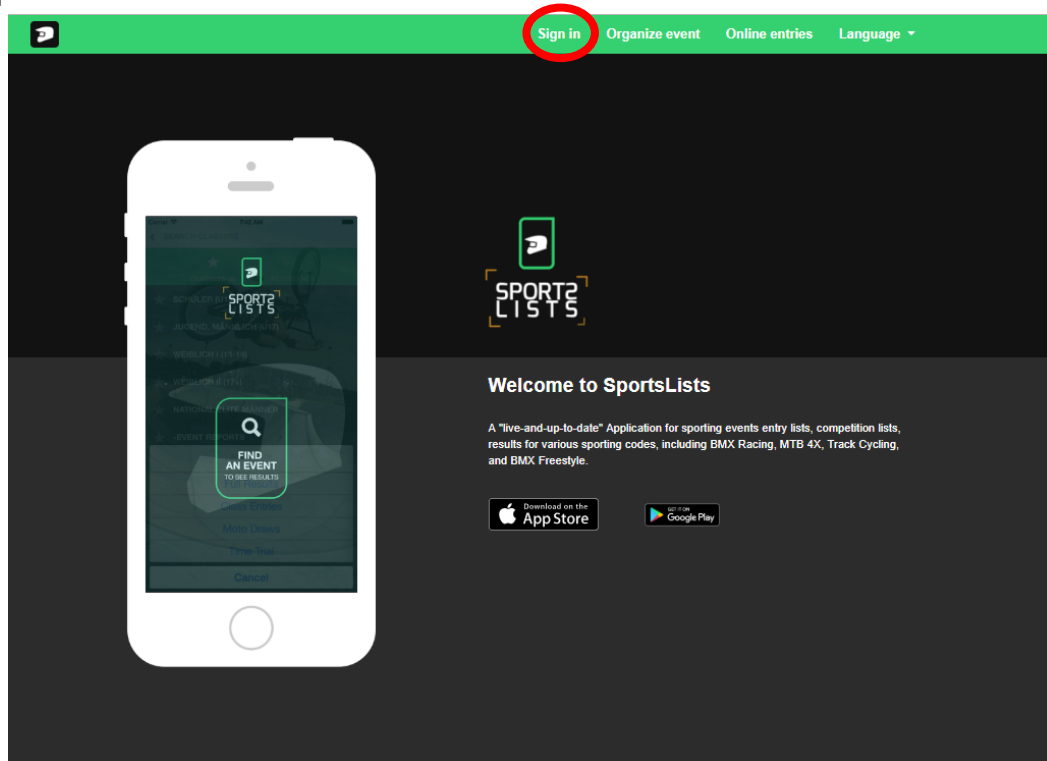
Sign in Organize event Online entries Language

SPORTS LISTS

FIND AN EVENT TO SEE RESULTS

Class Entries
Moto Draws
Time Trial
Cancel

SPORTS LISTS

Welcome to SportsLists

A "live-and-up-to-date" Application for sporting events entry lists, competition lists, results for various sporting codes, including BMX Racing, MTB 4X, Track Cycling, and BMX Freestyle.

Download on the App Store

GET IT ON Google Play